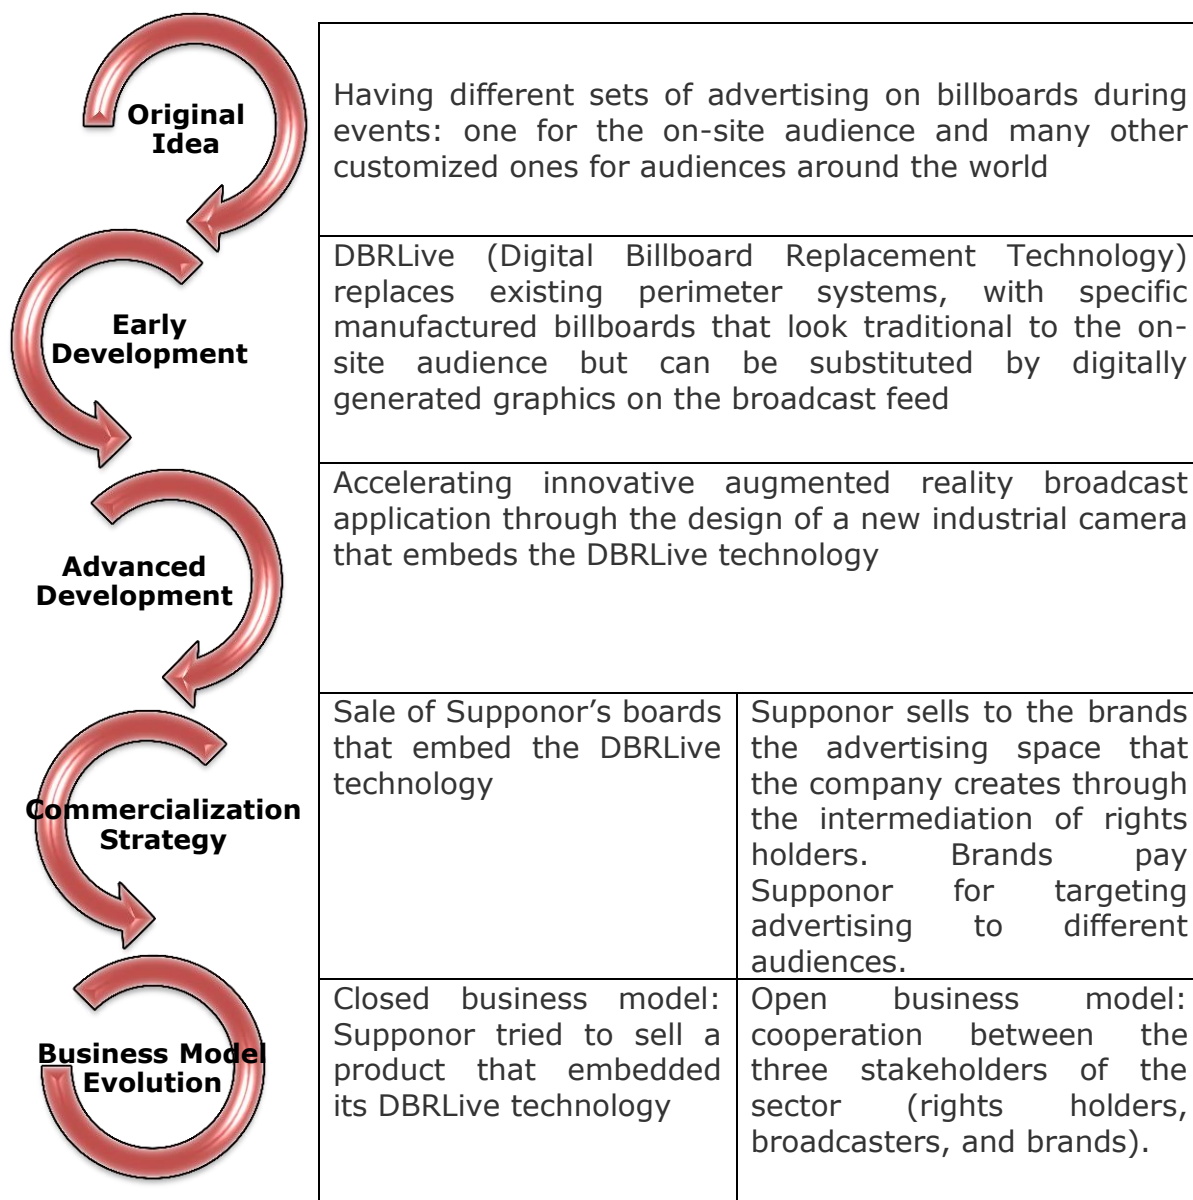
Original Idea

Having different sets of advertising on billboards during events: one for the on-site audience and many other customized ones for audiences around the world

Early Development

DBRLive (Digital Billboard Replacement Technology) replaces existing perimeter systems, with specific manufactured billboards that look traditional to the on-site audience but can be substituted by digitally generated graphics on the broadcast feed

Advanced Development

Accelerating innovative augmented reality broadcast application through the design of a new industrial camera that embeds the DBRLive technology

Commercialization Strategy

Sale of Supponor's boards that embed the DBRLive technology

Supponor sells to the brands the advertising space that the company creates through the intermediation of rights holders. Brands pay Supponor for targeting advertising to different audiences.

Business Model Evolution

Closed business model: Supponor tried to sell a product that embedded its DBRLive technology

Open business model: cooperation between the three stakeholders of the sector (rights holders, broadcasters, and brands).